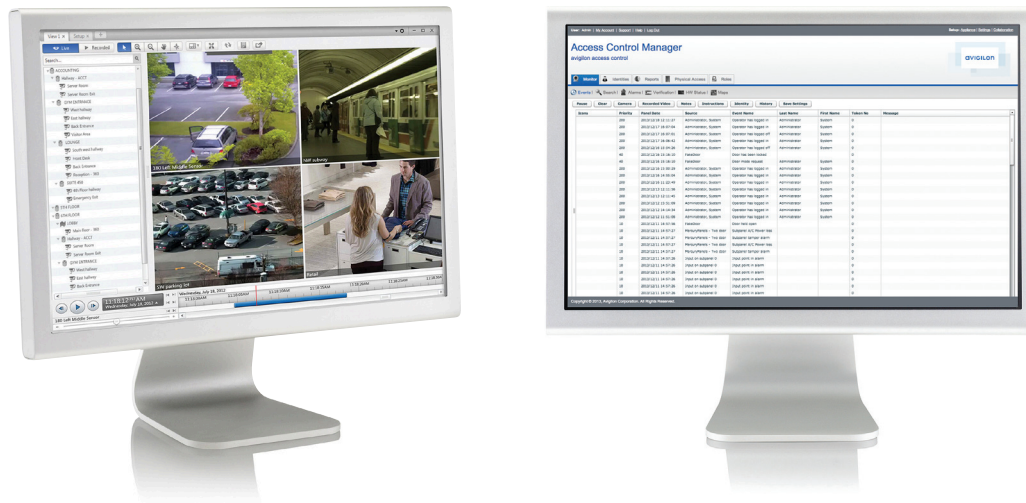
View 1 Setup

Live Recorded

Search...

ACCOUNTING
Hallway - ACCT
Server Room
Server Room Ent
12TH ENTRANCE
West hallway
East hallway
Back Entrance
Visitor Area
LOUNGE
Southwest hallway
Front Desk
Back Entrance
Reception - 900
12TH 900
Win Floor hallway
Emergency Exit
13th FLOOR
13th FLOOR
LOBBY
Main Floor - 900
Hallway - ACCT
Server Room
Server Room Ent
12TH ENTRANCE
West hallway
East hallway
Back Entrance

180 Left Middle Server

N&P subway

SW parking lot

Retail

11:10:12 AM
Wednesday, July 18, 2012

180 Left Middle Server

Access Control Manager
avigilon access control

avigilon

Monitor Identities Reports Physical Access Roles

Events Search Alarms Verification HW Status Maps

Pause Clear Camera Recorded Video Notes Instructions Identity History Save Settings

| Icons | Priority | Panel Date | Source | Event Name | Last Name | First Name | Token No | Message |
|---|---|---|---|---|---|---|---|---|

Copyright © 2013, Avigilon Corporation. All Rights Reserved.